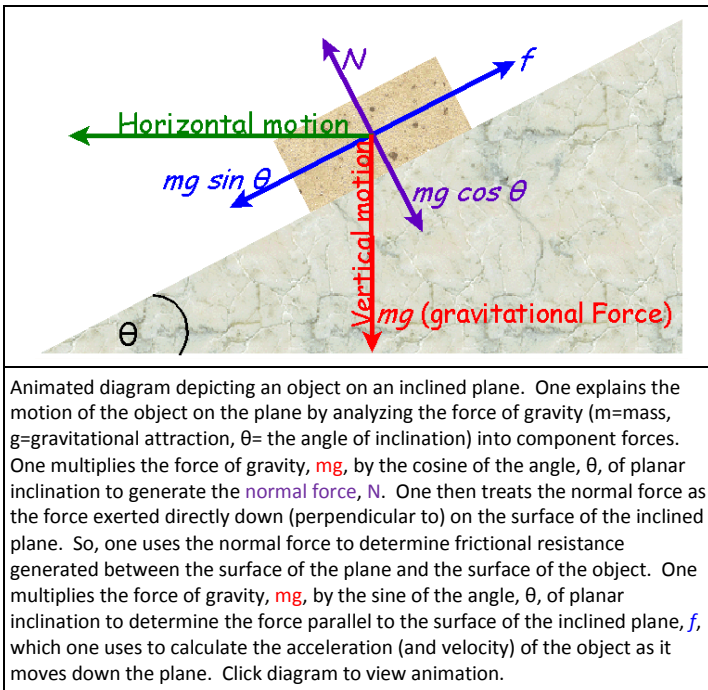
N

f

Horizontal motion

mg sin θ

mg cos θ

Vertical motion

mg (gravitational Force)

θ

Animated diagram depicting an object on an inclined plane. One explains the motion of the object on the plane by analyzing the force of gravity (m=mass, g=gravitational attraction, θ= the angle of inclination) into component forces. One multiplies the force of gravity, mg, by the cosine of the angle, θ, of planar inclination to generate the normal force, N. One then treats the normal force as the force exerted directly down (perpendicular to) on the surface of the inclined plane. So, one uses the normal force to determine frictional resistance generated between the surface of the plane and the surface of the object. One multiplies the force of gravity, mg, by the sine of the angle, θ, of planar inclination to determine the force parallel to the surface of the inclined plane, f, which one uses to calculate the acceleration (and velocity) of the object as it moves down the plane. Click diagram to view animation.